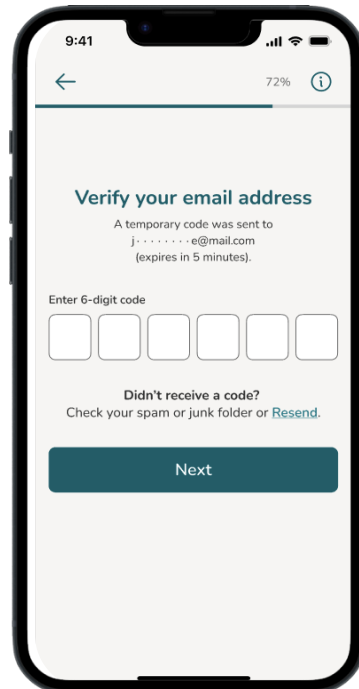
9:41

←

72%

ⓘ

Verify your email address

A temporary code was sent to j········e@mail.com (expires in 5 minutes).

Enter 6-digit code

Didn't receive a code?

Check your spam or junk folder or Resend.

Next